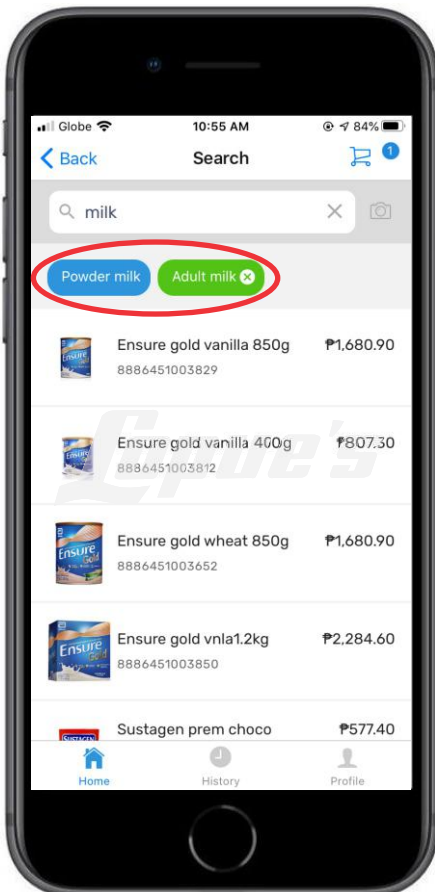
Globe 10:55 AM 84%

Back Search 1

milk

Powder milk Adult milk

Ensure gold vanilla 850g ₱1,680.90
8886451003829

Ensure gold vanilla 400g ₱807.30
8886451003812

Ensure gold wheat 850g ₱1,680.90
8886451003652

Ensure gold vnla1.2kg ₱2,284.60
8886451003850

Sustagen prem choco ₱577.40

Home History Profile